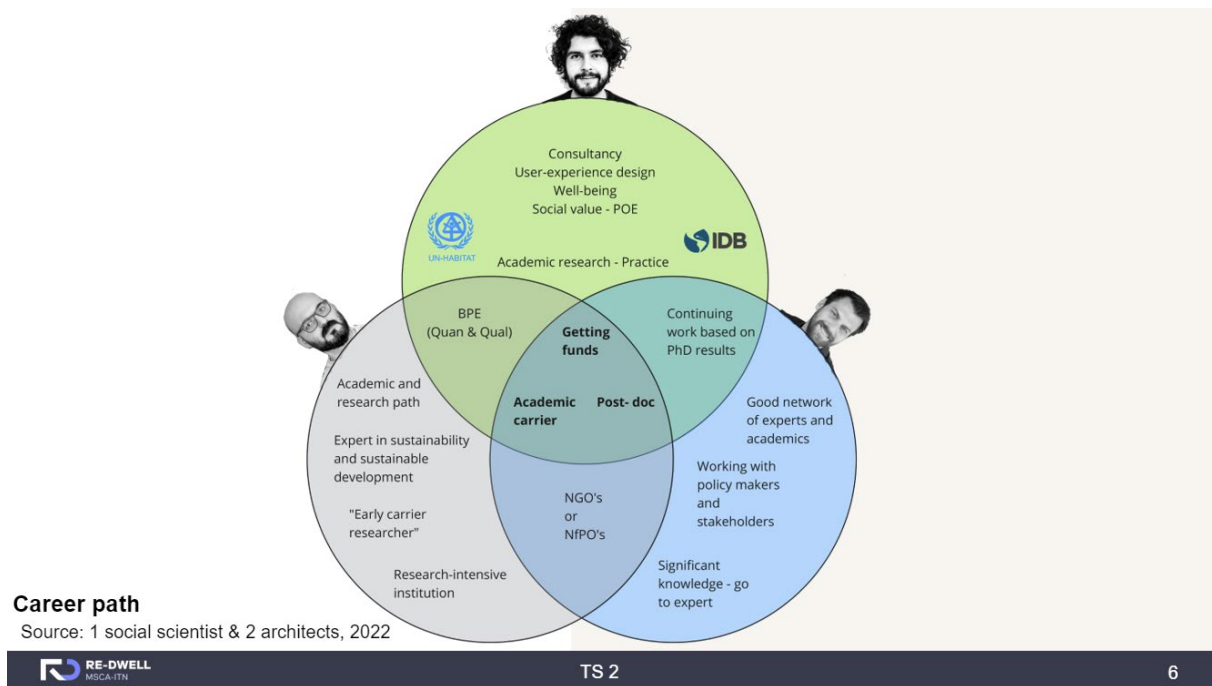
Consultancy
User-experience design
Well-being
Social value - POE

UN-HABITAT

IDB

Academic research - Practice

BPE
(Quan & Qual)

Getting funds

Continuing work based on PhD results

Academic and research path

Academic carrier

Post- doc

Good network of experts and academics

Expert in sustainability and sustainable development

"Early carrier researcher"

NGO's
or
NfPO's

Working with policy makers and stakeholders

Significant knowledge - go to expert

Research-intensive institution

Career path
Source: 1 social scientist & 2 architects, 2022

RE-DWELL
MSCA-ITN

TS 2

6